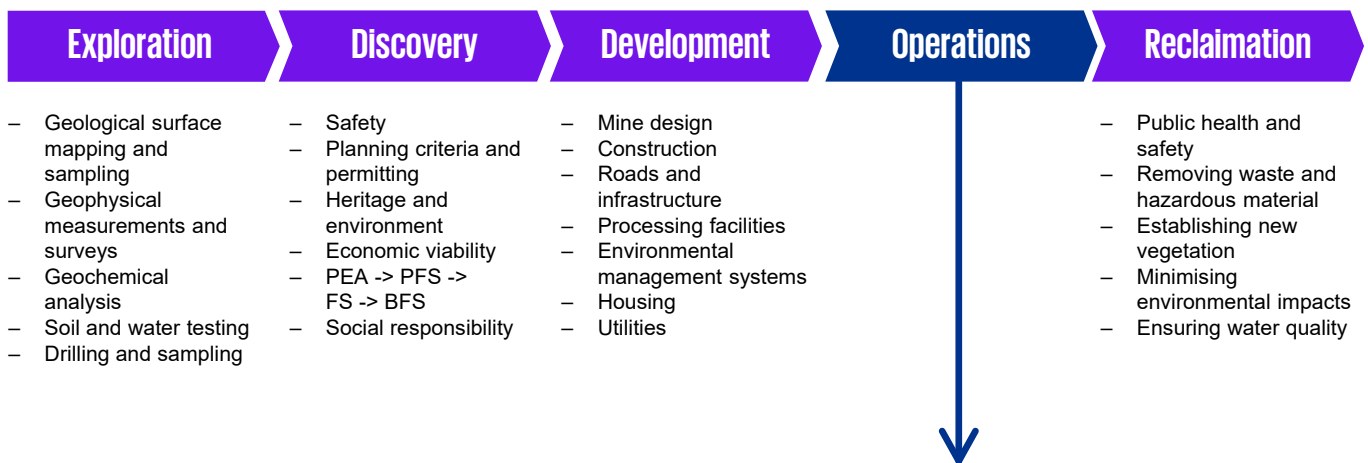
Exploration

– Geological surface mapping and sampling
– Geophysical measurements and surveys
– Geochemical analysis
– Soil and water testing
– Drilling and sampling

Discovery

– Safety
– Planning criteria and permitting
– Heritage and environment
– Economic viability
– PEA -> PFS -> FS -> BFS
– Social responsibility

Development

– Mine design
– Construction
– Roads and infrastructure
– Processing facilities
– Environmental management systems
– Housing
– Utilities

Operations

Reclamation

– Public health and safety
– Removing waste and hazardous material
– Establishing new vegetation
– Minimising environmental impacts
– Ensuring water quality